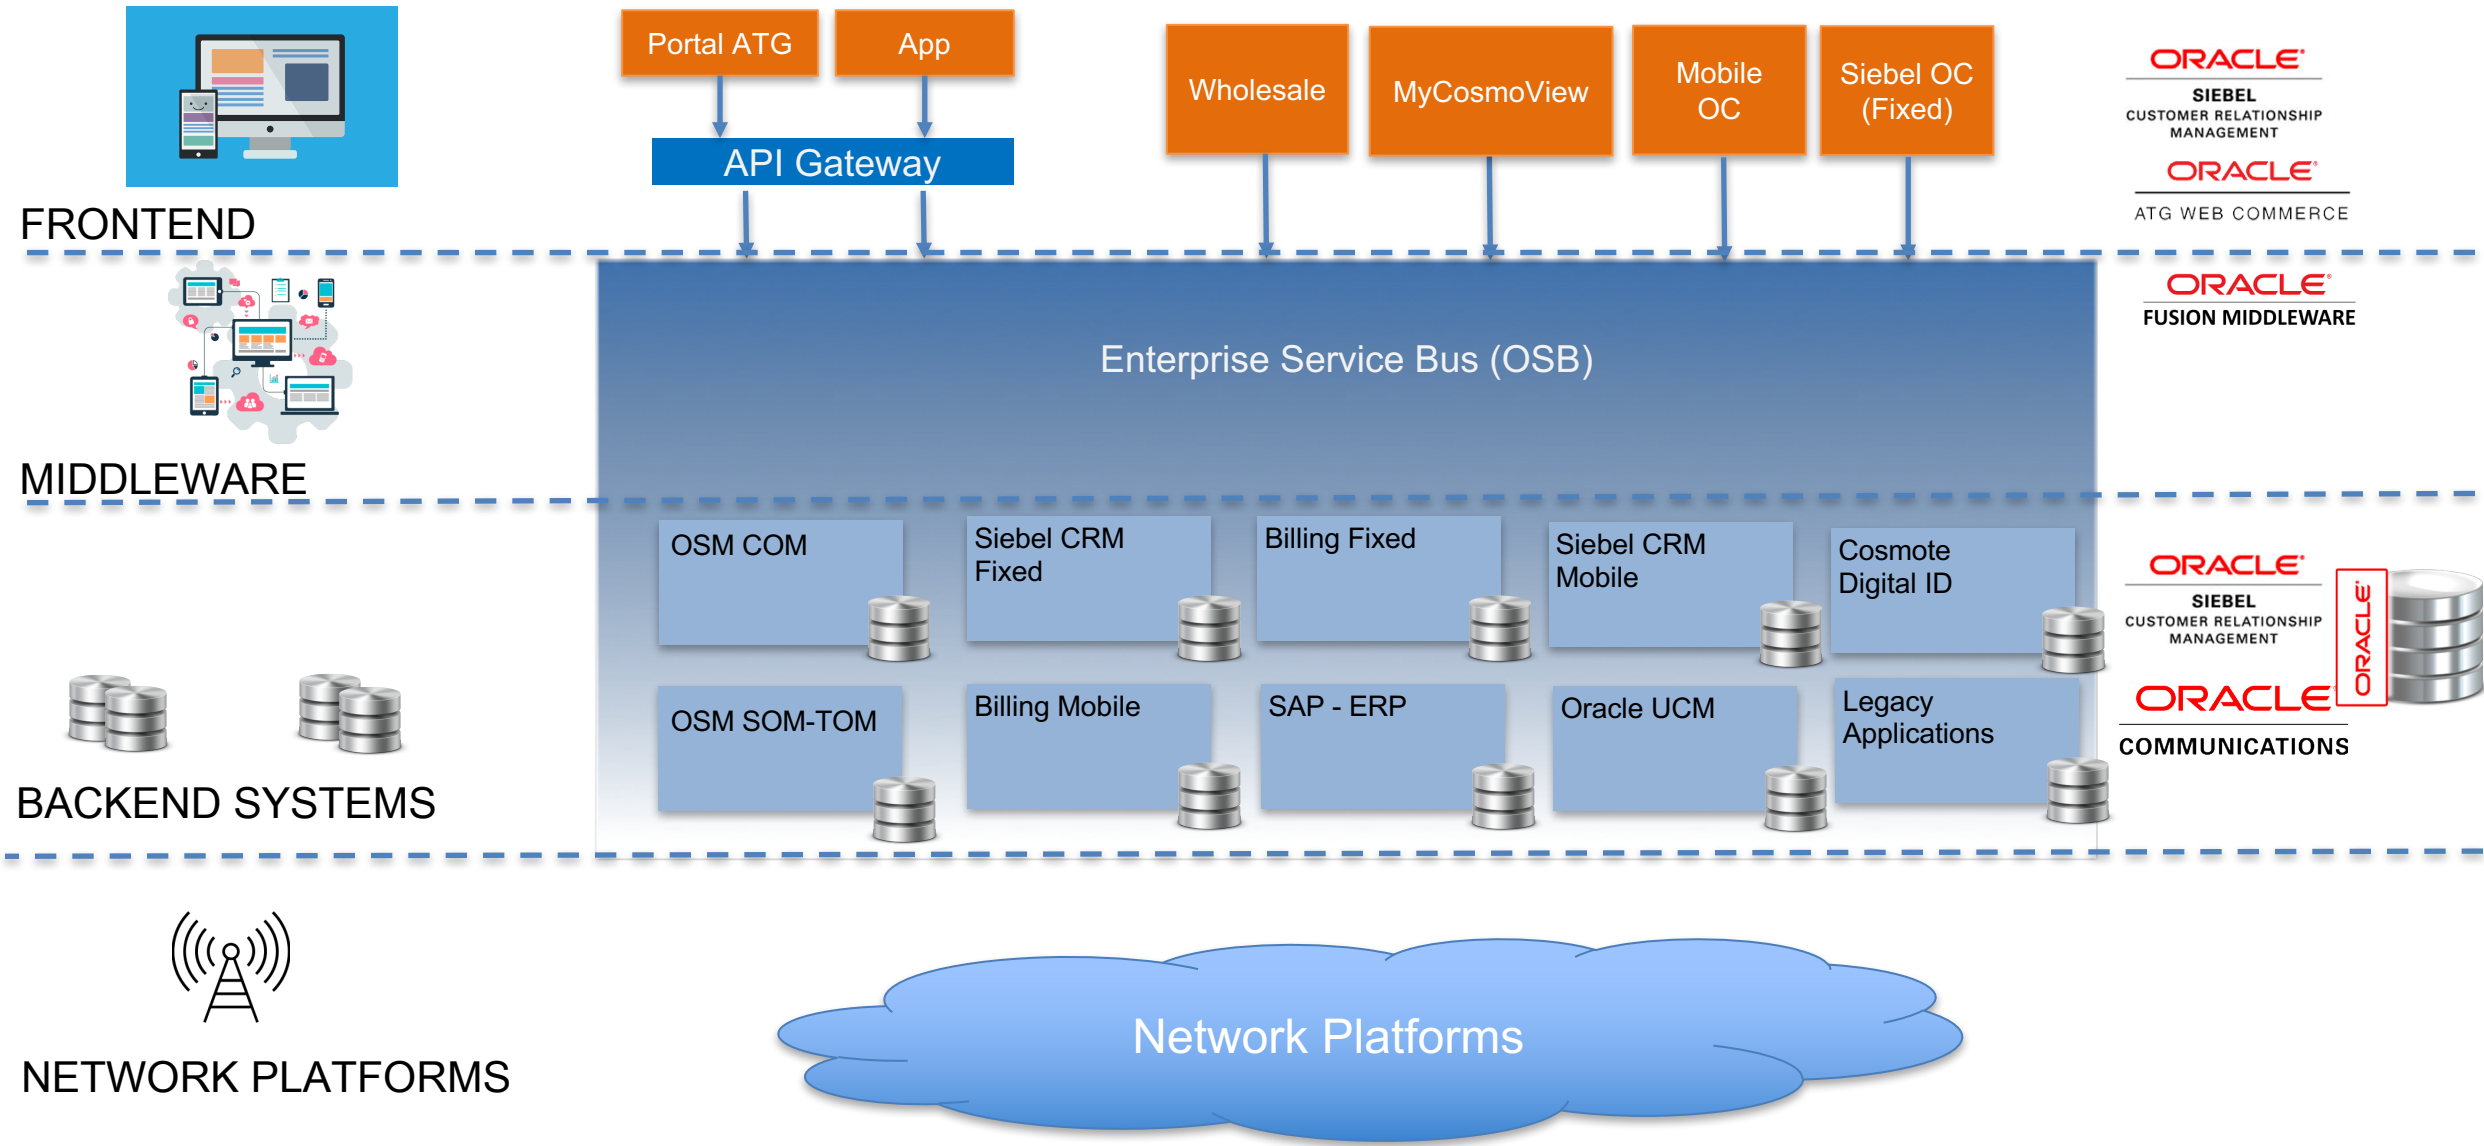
FRONTEND

Portal ATG
App
API Gateway

Wholesale
MyCosmoView
Mobile OC
Siebel OC (Fixed)

ORACLE
SIEBEL
CUSTOMER RELATIONSHIP MANAGEMENT

ORACLE
ATG WEB COMMERCE

MIDDLEWARE

Enterprise Service Bus (OSB)

ORACLE
FUSION MIDDLEWARE

OSM COM
Siebel CRM Fixed
Billing Fixed
Siebel CRM Mobile
Cosmote Digital ID

OSM SOM-TOM
Billing Mobile
SAP - ERP
Oracle UCM
Legacy Applications

ORACLE
SIEBEL
CUSTOMER RELATIONSHIP MANAGEMENT

ORACLE

ORACLE
COMMUNICATIONS

BACKEND SYSTEMS

NETWORK PLATFORMS

Network Platforms